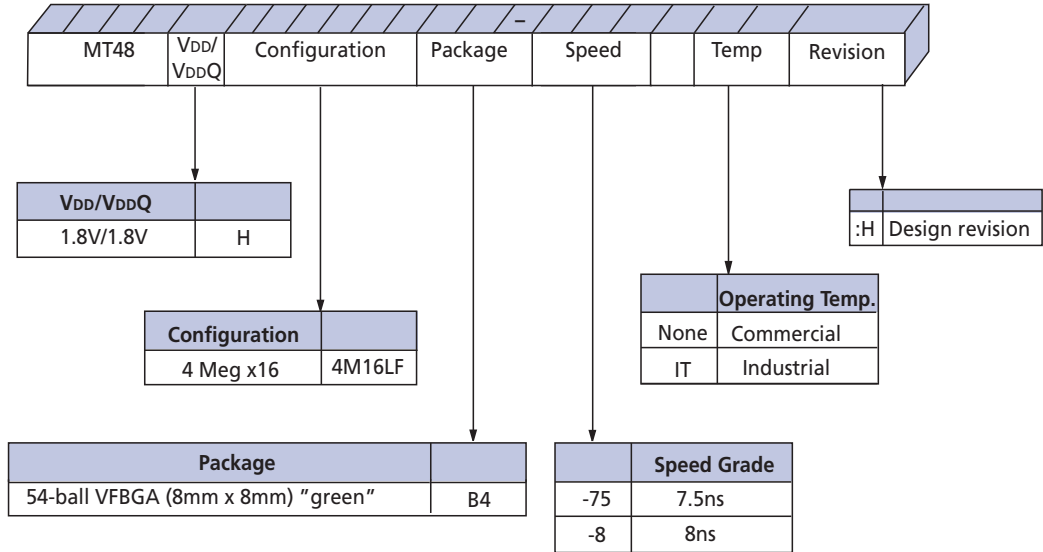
–

| MT48 | VDD/VDDQ | Configuration | Package | Speed | | Temp | Revision |
|---|---|---|---|---|---|---|---|

| VDD/VDDQ | |
|---|---|
| 1.8V/1.8V | H |

| | |
|---|---|
| :H | Design revision |

| | Operating Temp. |
|---|---|
| None | Commercial |
| IT | Industrial |

| Configuration | |
|---|---|
| 4 Meg x16 | 4M16LF |

| Package | |
|---|---|
| 54-ball VFBGA (8mm x 8mm) "green" | B4 |

| | Speed Grade |
|---|---|
| -75 | 7.5ns |
| -8 | 8ns |